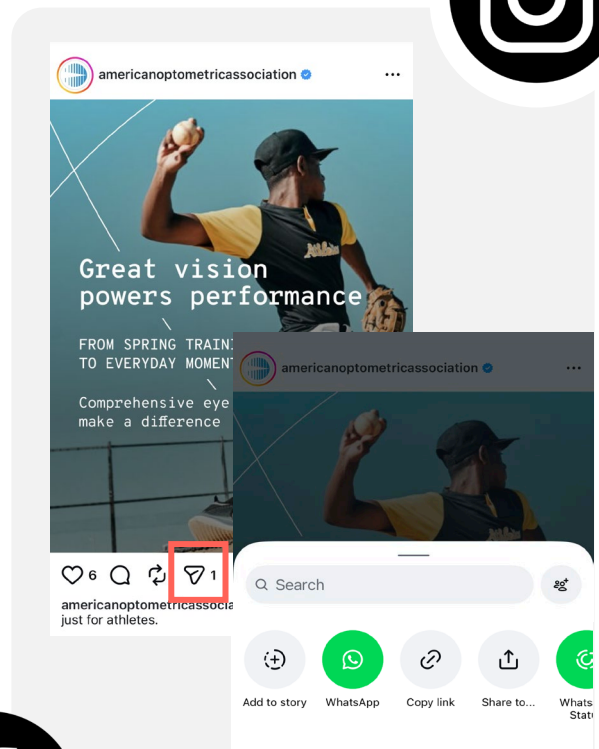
americanoptometricassociation

Great vision powers performance

FROM SPRING TRAINI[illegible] TO EVERYDAY MOMENT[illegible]

Comprehensive eye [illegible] make a difference

6

1

americanoptometricassocia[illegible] just for athletes.

americanoptometricassociation

Search

Add to story

WhatsApp

Copy link

Share to...

Whats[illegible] Stat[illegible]